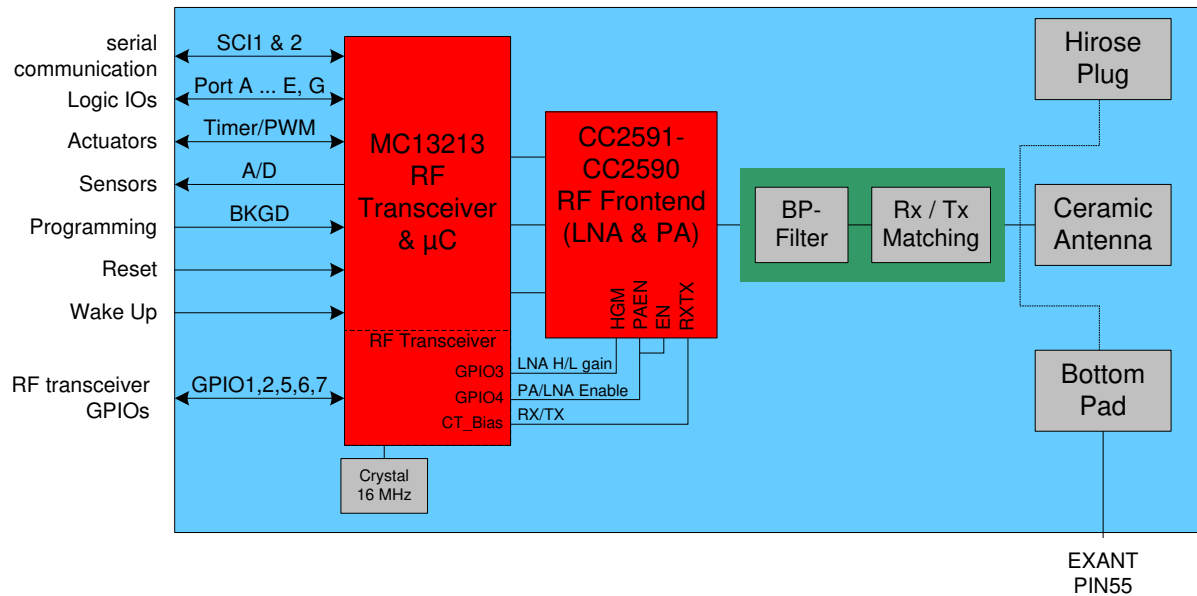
serial communication
Logic IOs
Actuators
Sensors
Programming
Reset
Wake Up
RF transceiver GPIOs

SCI1 & 2
Port A ... E, G
Timer/PWM
A/D
BKGD
GPIO1,2,5,6,7

MC13213 RF Transceiver & µC
RF Transceiver
GPIO3
GPIO4
CT_Bias

Crystal 16 MHz

LNA H/L gain
PA/LNA Enable
RX/TX

CC2591-CC2590 RF Frontend (LNA & PA)
HGM
PAEN
EN
RXTX

BP-Filter
Rx / Tx Matching

Hirose Plug
Ceramic Antenna
Bottom Pad

EXANT PIN55